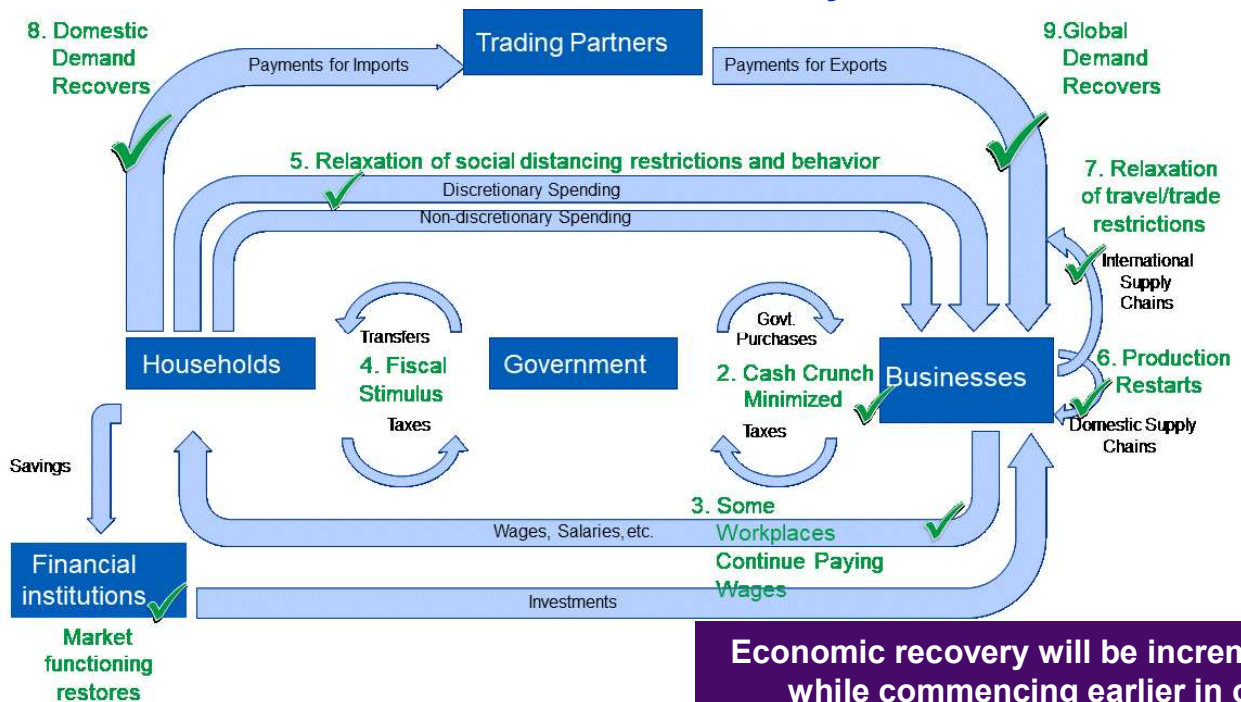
8. Domestic Demand Recovers

Trading Partners

Payments for Imports

Payments for Exports

9.Global Demand Recovers

5. Relaxation of social distancing restrictions and behavior

Discretionary Spending

Non-discretionary Spending

7. Relaxation of travel/trade restrictions

International Supply Chains

Transfers

4. Fiscal Stimulus

Taxes

Govt. Purchases

Households

Government

2. Cash Crunch Minimized

Taxes

Businesses

6. Production Restarts

Domestic Supply Chains

Savings

3. Some Workplaces Continue Paying Wages

Wages, Salaries, etc.

Financial institutions

Investments

Market functioning restores

Economic recovery will be increm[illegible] while commencing earlier in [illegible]